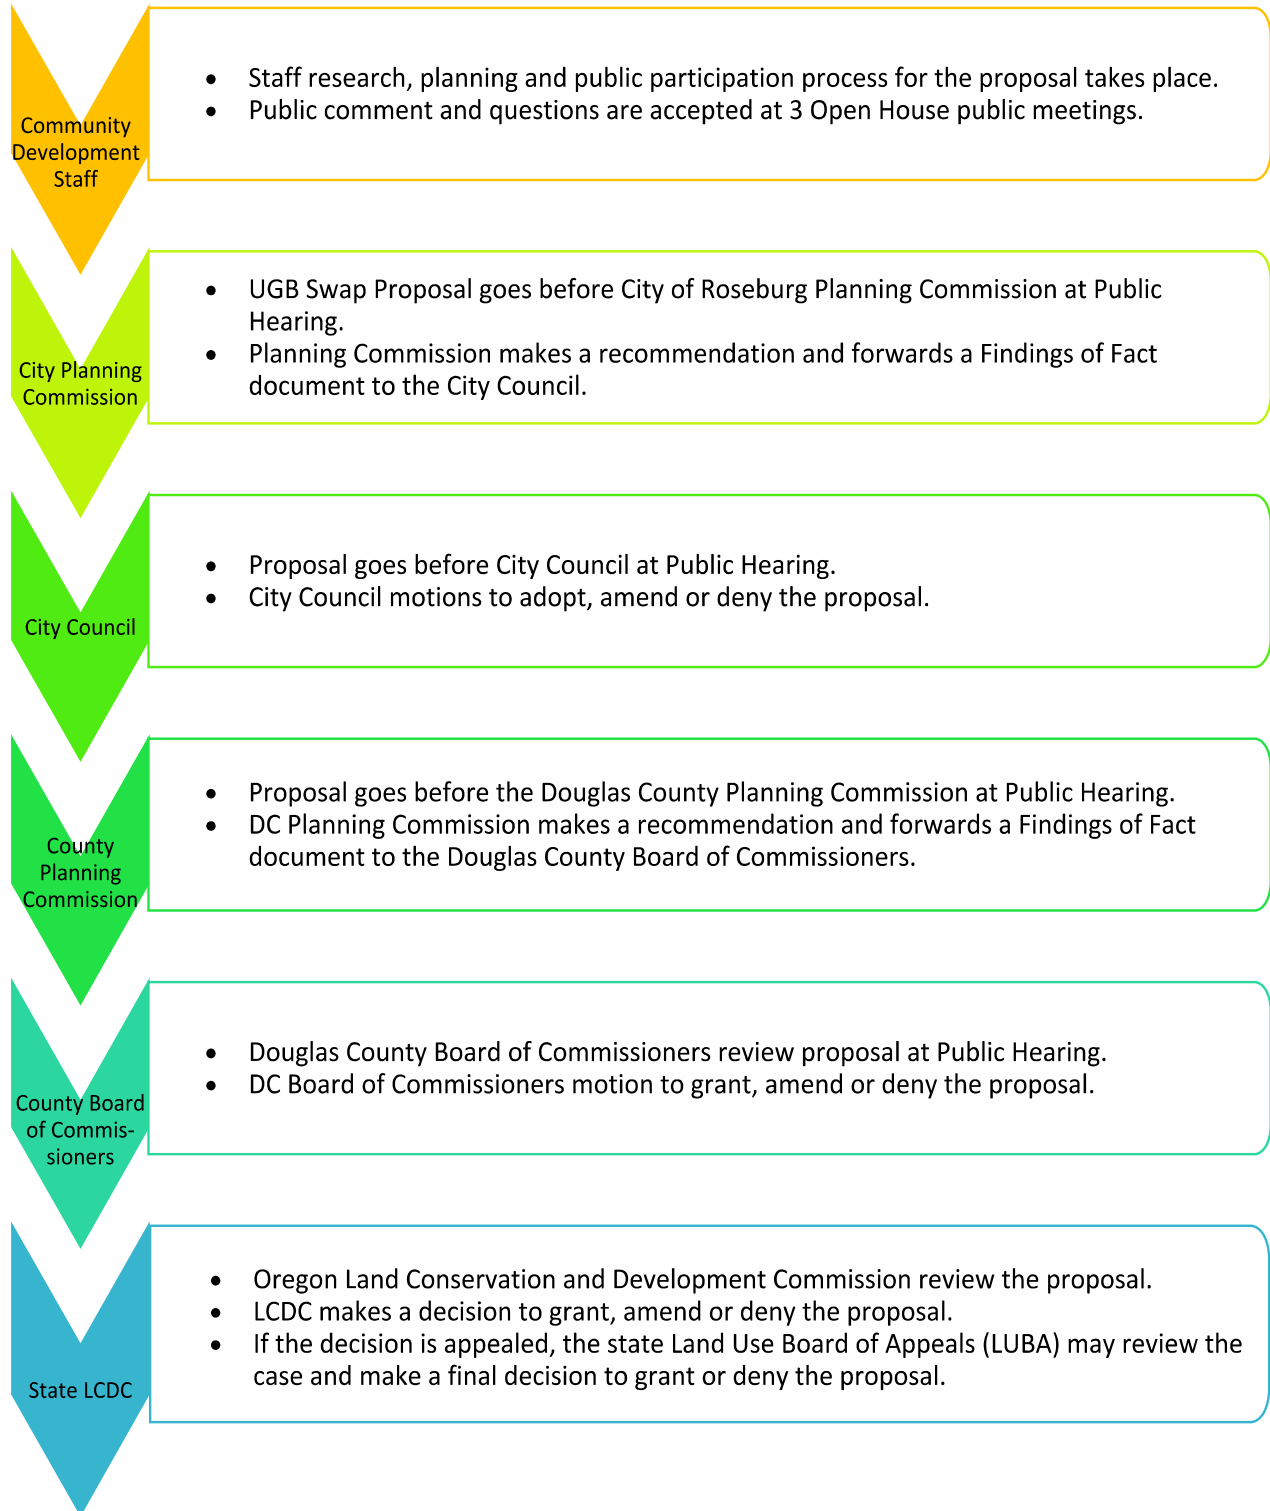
Community Development Staff

- Staff research, planning and public participation process for the proposal takes place.
- Public comment and questions are accepted at 3 Open House public meetings.

City Planning Commission

- UGB Swap Proposal goes before City of Roseburg Planning Commission at Public Hearing.
- Planning Commission makes a recommendation and forwards a Findings of Fact document to the City Council.

City Council

- Proposal goes before City Council at Public Hearing.
- City Council motions to adopt, amend or deny the proposal.

County Planning Commission

- Proposal goes before the Douglas County Planning Commission at Public Hearing.
- DC Planning Commission makes a recommendation and forwards a Findings of Fact document to the Douglas County Board of Commissioners.

County Board of Commissioners

- Douglas County Board of Commissioners review proposal at Public Hearing.
- DC Board of Commissioners motion to grant, amend or deny the proposal.

State LCDC

- Oregon Land Conservation and Development Commission review the proposal.
- LCDC makes a decision to grant, amend or deny the proposal.
- If the decision is appealed, the state Land Use Board of Appeals (LUBA) may review the case and make a final decision to grant or deny the proposal.